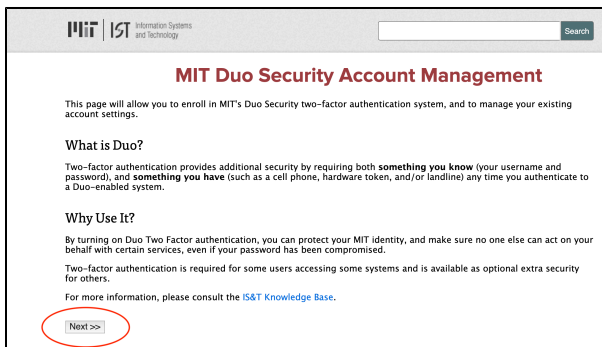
MIT | IST Information Systems and Technology

Search

MIT Duo Security Account Management

This page will allow you to enroll in MIT's Duo Security two-factor authentication system, and to manage your existing account settings.

What is Duo?

Two-factor authentication provides additional security by requiring both **something you know** (your username and password), and **something you have** (such as a cell phone, hardware token, and/or landline) any time you authenticate to a Duo-enabled system.

Why Use It?

By turning on Duo Two Factor authentication, you can protect your MIT identity, and make sure no one else can act on your behalf with certain services, even if your password has been compromised.

Two-factor authentication is required for some users accessing some systems and is available as optional extra security for others.

For more information, please consult the IS&T Knowledge Base.

Next >>